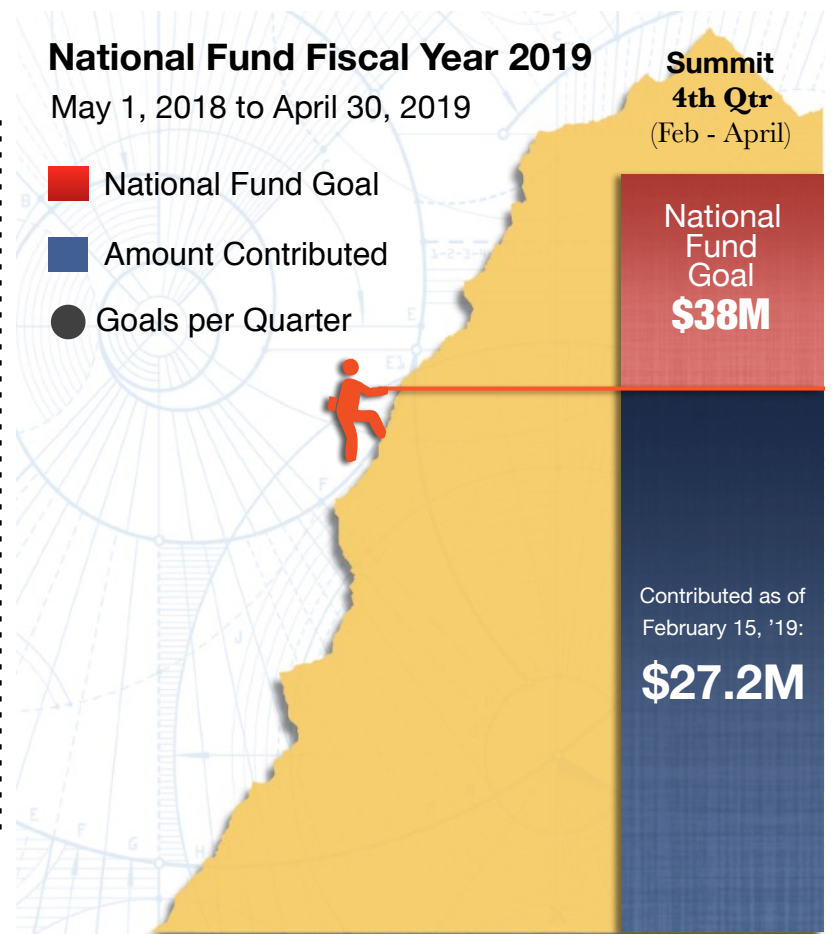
National Fund Fiscal Year 2019

May 1, 2018 to April 30, 2019

National Fund Goal

Amount Contributed

Goals per Quarter

Summit
4th Qtr
(Feb - April)

National Fund Goal
$38M

Contributed as of February 15, '19:
$27.2M